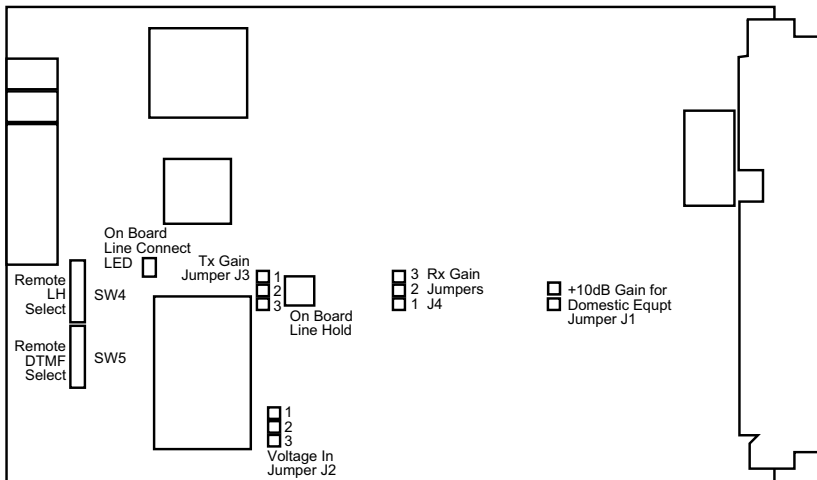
On Board
Line Connect
LED

Tx Gain
Jumper J3

1
2
3

On Board
Line Hold

3 Rx Gain
2 Jumpers
1 J4

+10dB Gain for
Domestic Equpt
Jumper J1

Remote
LH
Select

SW4

Remote
DTMF
Select

SW5

1
2
3
Voltage In
Jumper J2